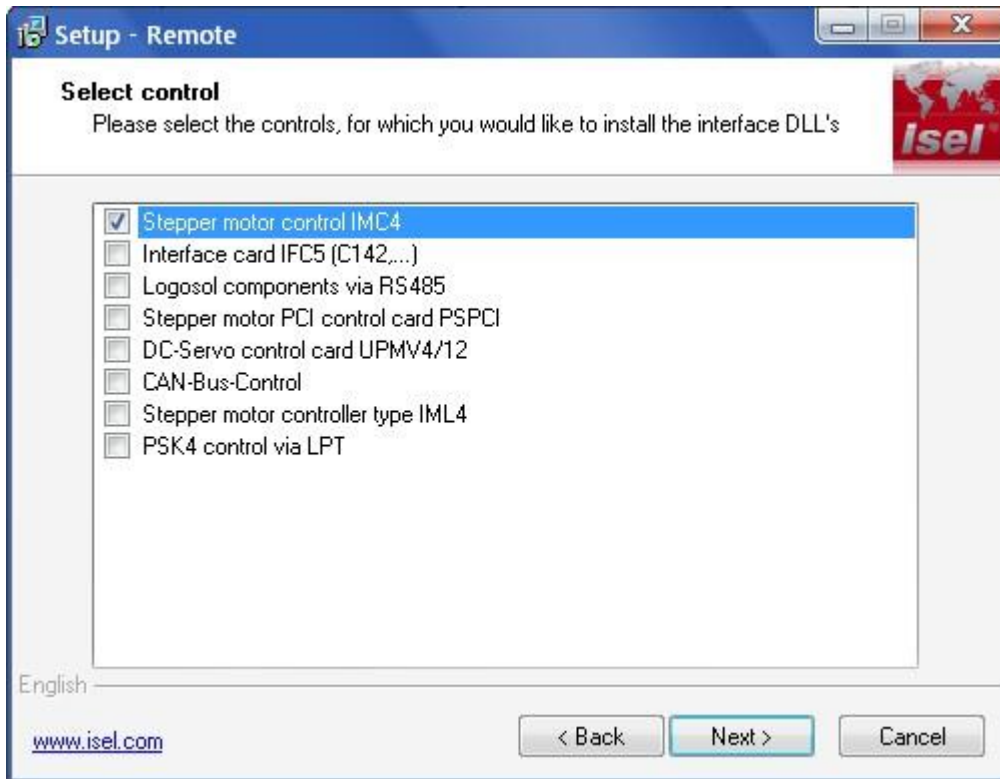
Setup - Remote

Select control
Please select the controls, for which you would like to install the interface DLL's

isel

Stepper motor control IMC4
Interface card IFC5 (C142,...)
Logosol components via RS485
Stepper motor PCI control card PSPCI
DC-Servo control card UPMV4/12
CAN-Bus-Control
Stepper motor controller type IML4
PSK4 control via LPT

English

www.isel.com

< Back
Next >
Cancel